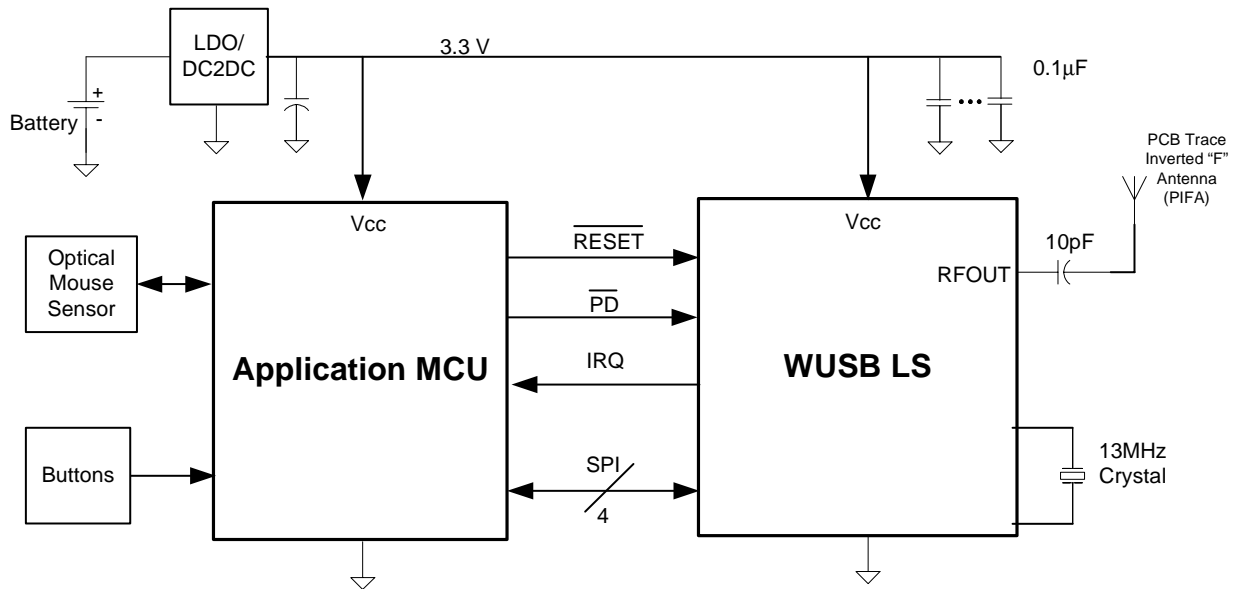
LDO/
DC2DC

3.3 V

0.1$\mu$F

+
-
Battery

PCB Trace
Inverted "F"
Antenna
(PIFA)

Vcc

Vcc

Optical
Mouse
Sensor

$\overline{\text{RESET}}$

10pF

RFOUT

$\overline{\text{PD}}$

Application MCU

IRQ

WUSB LS

13MHz
Crystal

Buttons

SPI

4